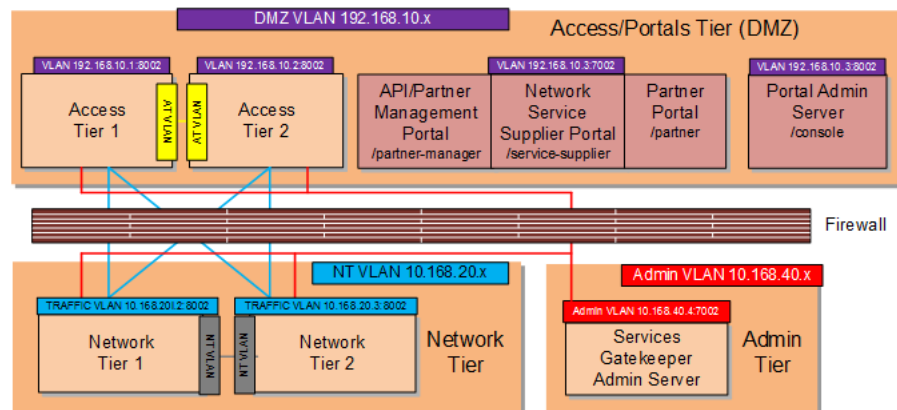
DMZ VLAN 192.168.10.x

Access/Portals Tier (DMZ)

VLAN 192.168.10.1:8002

Access Tier 1

AT VLAN

AT VLAN

VLAN 192.168.10.2:8002

Access Tier 2

VLAN 192.168.10.3:7002

API/Partner Management Portal /partner-manager

Network Service Supplier Portal /service-supplier

Partner Portal /partner

VLAN 192.168.10.3:8002

Portal Admin Server /console

Firewall

NT VLAN 10.168.20.x

TRAFFIC VLAN 10.168.20.2:8002

Network Tier 1

NT VLAN

NT VLAN

TRAFFIC VLAN 10.168.20.3:8002

Network Tier 2

Network Tier

Admin VLAN 10.168.40.x

Admin VLAN 10.168.40.4:7002

Services Gatekeeper Admin Server

Admin Tier